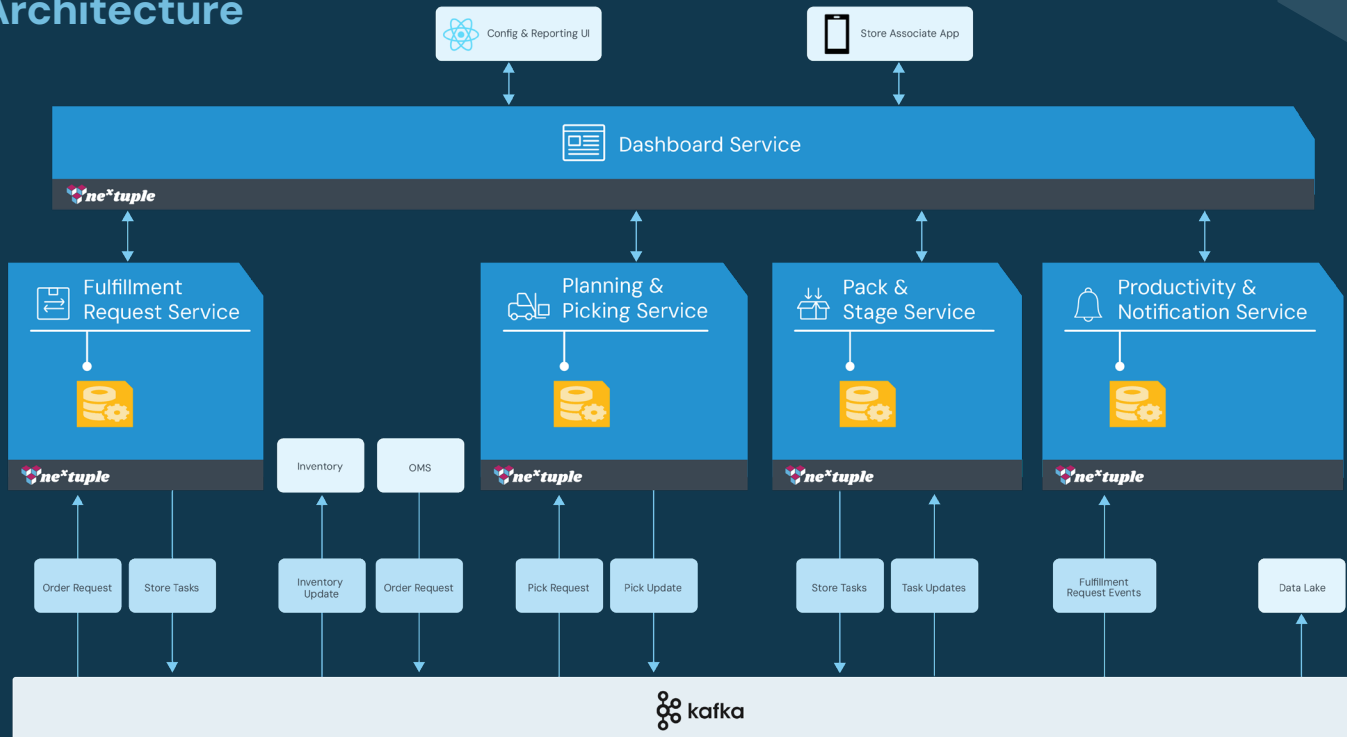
Architecture

Config & Reporting UI

Store Associate App

Dashboard Service

nextuple

Fulfillment Request Service

nextuple

Planning & Picking Service

nextuple

Pack & Stage Service

nextuple

Productivity & Notification Service

nextuple

Inventory

OMS

Order Request

Store Tasks

Inventory Update

Order Request

Pick Request

Pick Update

Store Tasks

Task Updates

Fulfillment Request Events

Data Lake

kafka